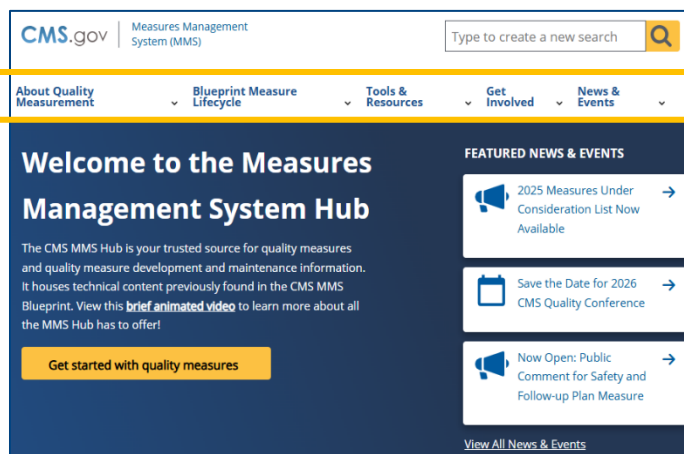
CMS.gov | Measures Management System (MMS)

Type to create a new search

About Quality Measurement
Blueprint Measure Lifecycle
Tools & Resources
Get Involved
News & Events

Welcome to the Measures Management System Hub

The CMS MMS Hub is your trusted source for quality measures and quality measure development and maintenance information. It houses technical content previously found in the CMS MMS Blueprint. View this brief animated video to learn more about all the MMS Hub has to offer!

Get started with quality measures

FEATURED NEWS & EVENTS

2025 Measures Under Consideration List Now Available

Save the Date for 2026 CMS Quality Conference

Now Open: Public Comment for Safety and Follow-up Plan Measure

View All News & Events